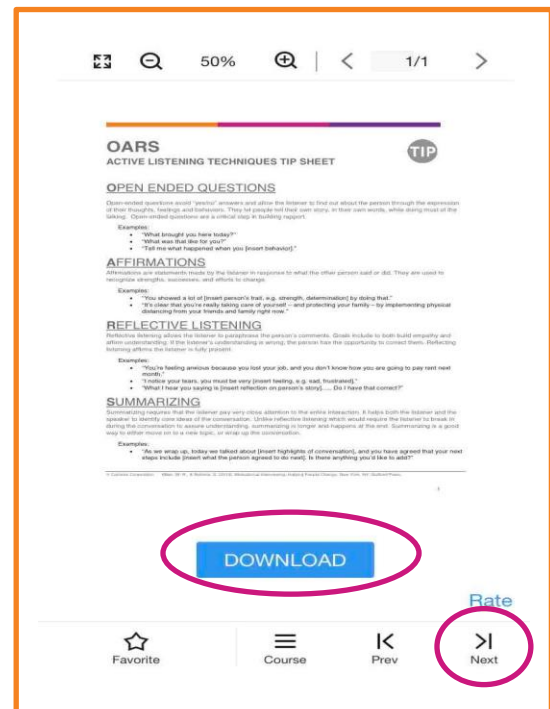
50%

1/1

OARS
ACTIVE LISTENING TECHNIQUES TIP SHEET

TIP

OPEN ENDED QUESTIONS

Open-ended questions avoid "yes/no" answers and allow the listener to find out about the person through the expression of their thoughts, feelings and behaviors. They let people tell their own story, in their own words, while doing most of the talking. Open-ended questions are a critical step in building rapport.

Examples:
- "What brought you here today?"
- "What was that like for you?"
- "Tell me what happened when you [insert behavior]."

AFFIRMATIONS

Affirmations are statements made by the listener in response to what the other person said or did. They are used to recognize strengths, successes, and efforts to change.

Examples:
- "You showed a lot of [insert person's trait, e.g. strength, determination] by doing that."
- "It's clear that you're really taking care of yourself – and protecting your family – by implementing physical distancing from your friends and family right now."

REFLECTIVE LISTENING

Reflective listening allows the listener to paraphrase the person's comments. Goals include to both build empathy and affirm understanding. If the listener's understanding is wrong, the person has the opportunity to correct them. Reflecting listening affirms the listener is fully present.

Examples:
- "You're feeling anxious because you lost your job, and you don't know how you are going to pay rent next month."
- "I notice your tears, you must be very [insert feeling, e.g. sad, frustrated]."
- "What I hear you saying is [insert reflection on person's story]..... Do I have that correct?"

SUMMARIZING

Summarizing requires that the listener pay very close attention to the entire interaction. It helps both the listener and the speaker to identify core ideas of the conversation. Unlike reflective listening which would require the listener to break in during the conversation to assure understanding, summarizing is longer and happens at the end. Summarizing is a good way to either move on to a new topic, or wrap up the conversation.

Examples:
- "As we wrap up, today we talked about [insert highlights of conversation], and you have agreed that your next steps include [insert what the person agreed to do next]. Is there anything you'd like to add?"

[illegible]

DOWNLOAD

Rate

Favorite

Course

Prev

Next